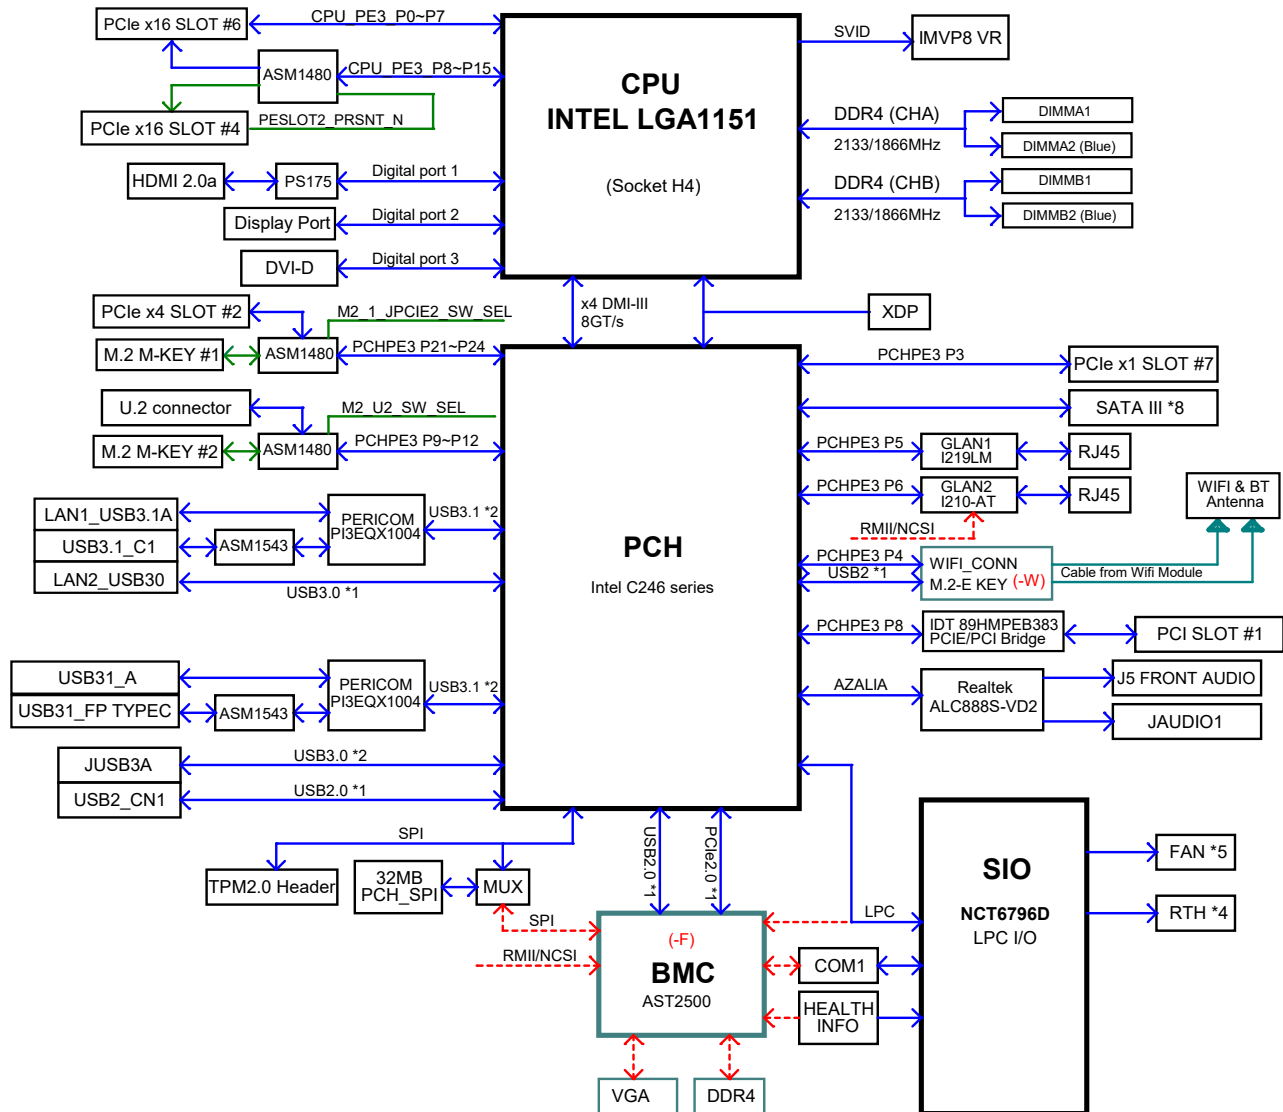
PCIe x16 SLOT #6
CPU_PE3_P0~P7
ASM1480
CPU_PE3_P8~P15
PCIe x16 SLOT #4
PESLOT2_PRSNT_N
CPU
INTEL LGA1151
(Socket H4)
SVID
IMVP8 VR
DDR4 (CHA)
2133/1866MHz
DIMMA1
DIMMA2 (Blue)
DDR4 (CHB)
2133/1866MHz
DIMMB1
DIMMB2 (Blue)
HDMI 2.0a
PS175
Digital port 1
Display Port
Digital port 2
DVI-D
Digital port 3
x4 DMI-III
8GT/s
XDP
PCIe x4 SLOT #2
M2_1_JPCIE2_SW_SEL
M.2 M-KEY #1
ASM1480
PCHPE3 P21~P24
PCHPE3 P3
PCIe x1 SLOT #7
U.2 connector
M2_U2_SW_SEL
SATA III *8
M.2 M-KEY #2
ASM1480
PCHPE3 P9~P12
PCHPE3 P5
GLAN1
I219LM
RJ45
PCHPE3 P6
GLAN2
I210-AT
RJ45
WIFI & BT
Antenna
LAN1_USB3.1A
PERICOM
PI3EQX1004
USB3.1 *2
RMII/NCSI
USB3.1_C1
ASM1543
PCH
Intel C246 series
PCHPE3 P4
USB2 *1
WIFI_CONN
M.2-E KEY (-W)
Cable from Wifi Module
LAN2_USB30
USB3.0 *1
PCHPE3 P8
IDT 89HMPEB383
PCIE/PCI Bridge
PCI SLOT #1
USB31_A
PERICOM
PI3EQX1004
USB3.1 *2
AZALIA
Realtek
ALC888S-VD2
J5 FRONT AUDIO
USB31_FP TYPEC
ASM1543
JAUDIO1
JUSB3A
USB3.0 *2
USB2_CN1
USB2.0 *1
SPI
USB2.0 *1
PCIe2.0 *1
SIO
NCT6796D
LPC I/O
FAN *5
TPM2.0 Header
32MB
PCH_SPI
MUX
LPC
RTH *4
SPI
(-F)
BMC
AST2500
RMII/NCSI
COM1
HEALTH
INFO
VGA
DDR4